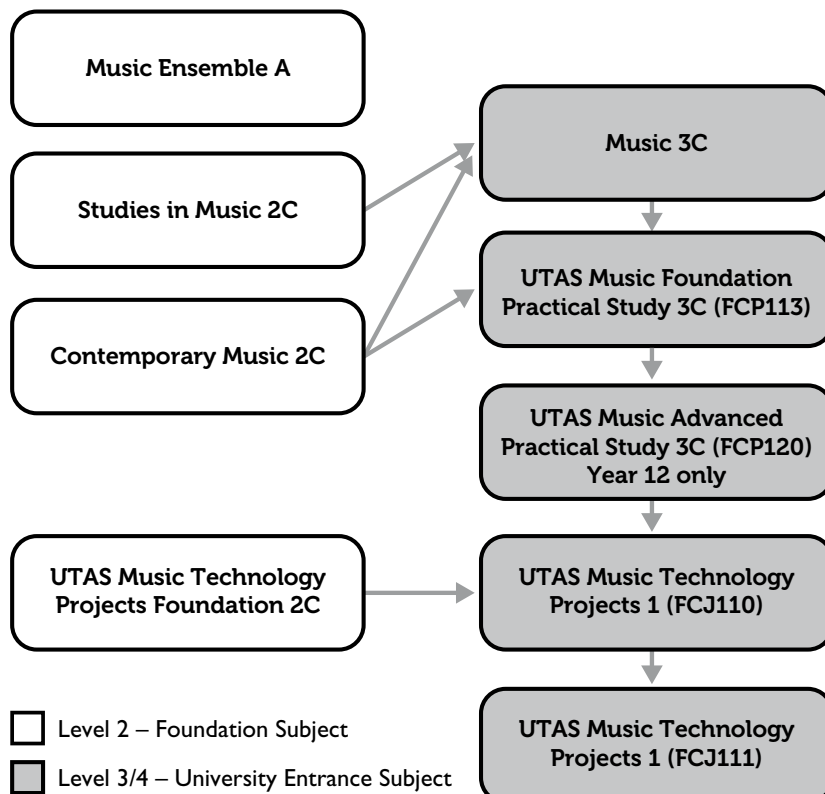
Music Ensemble A

Studies in Music 2C

Contemporary Music 2C

Music 3C

UTAS Music Foundation Practical Study 3C (FCP113)

UTAS Music Advanced Practical Study 3C (FCP120) Year 12 only

UTAS Music Technology Projects Foundation 2C

UTAS Music Technology Projects 1 (FCJ110)

UTAS Music Technology Projects 1 (FCJ111)

Level 2 – Foundation Subject

Level 3/4 – University Entrance Subject